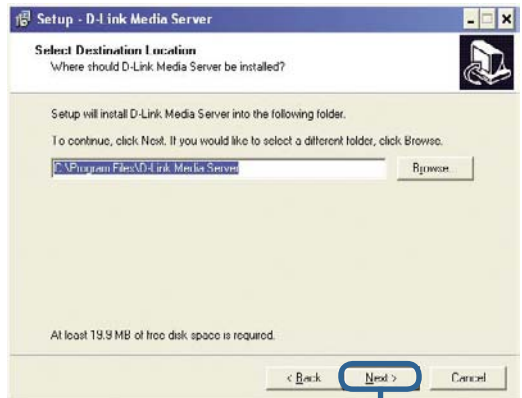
Setup - D-Link Media Server

Select Destination Location
Where should D-Link Media Server be installed?

Setup will install D-Link Media Server into the following folder.

To continue, click Next. If you would like to select a different folder, click Browse.

C:\Program Files\D-Link Media Server

Browse...

At least 19.9 MB of free disk space is required.

< Back
Next >
Cancel